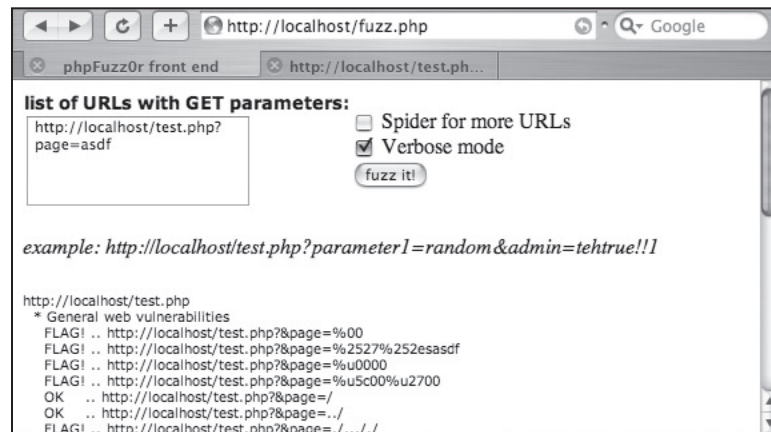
http://localhost/fuzz.php

Q- Google

phpFuzz0r front end

http://localhost/test.ph...

list of URLs with GET parameters:

http://localhost/test.php?page=asdf

Spider for more URLs

Verbose mode

fuzz it!

example: http://localhost/test.php?parameter1=random&admin=tehtrue!!1

http://localhost/test.php
* General web vulnerabilities
FLAG! .. http://localhost/test.php?&page=%00
FLAG! .. http://localhost/test.php?&page=%2527%252esasdf
FLAG! .. http://localhost/test.php?&page=%u0000
FLAG! .. http://localhost/test.php?&page=%u5c00%u2700
OK .. http://localhost/test.php?&page=/
OK .. http://localhost/test.php?&page=../
FLAG! .. http://localhost/test.php?&page=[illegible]